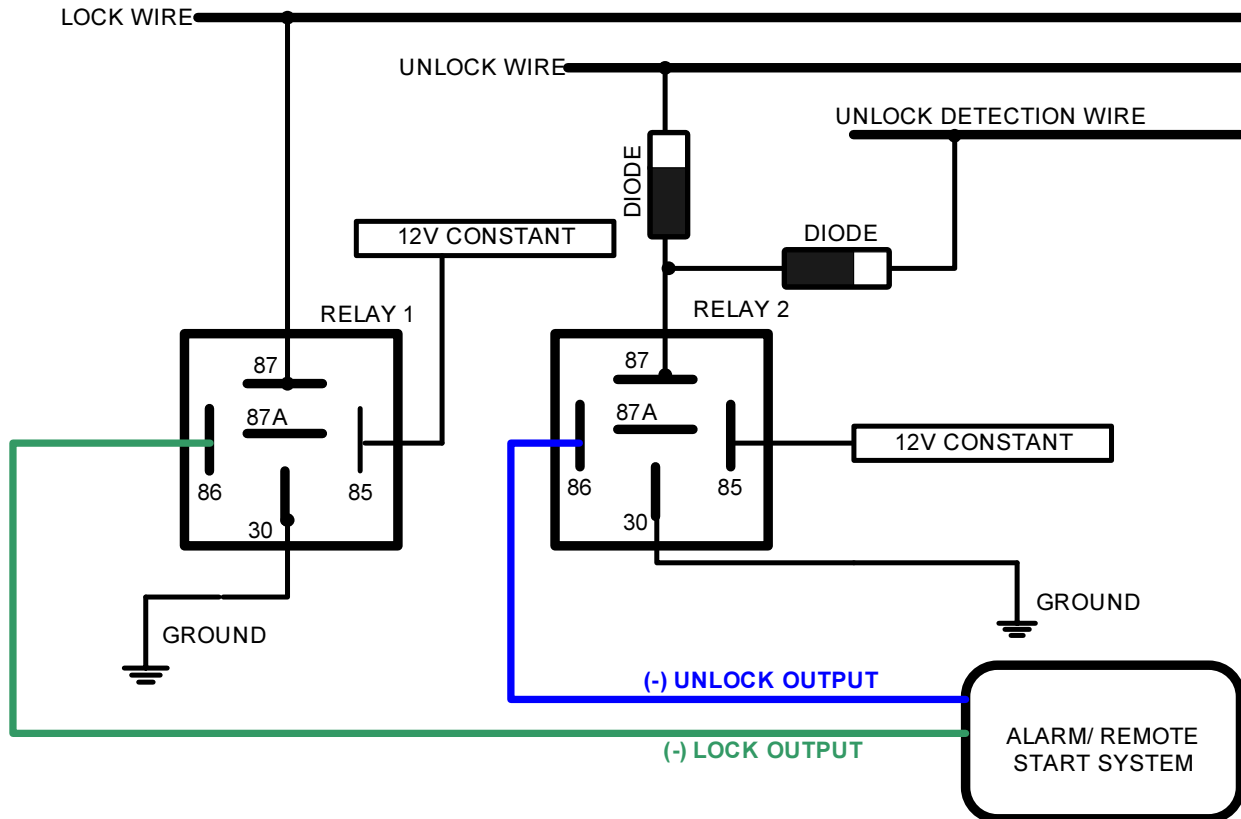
LOCK WIRE

UNLOCK WIRE

UNLOCK DETECTION WIRE

DIODE

DIODE

12V CONSTANT

RELAY 1

87

87A

86

85

30

GROUND

RELAY 2

87

87A

86

85

30

12V CONSTANT

GROUND

(-) UNLOCK OUTPUT

(-) LOCK OUTPUT

ALARM/ REMOTE START SYSTEM